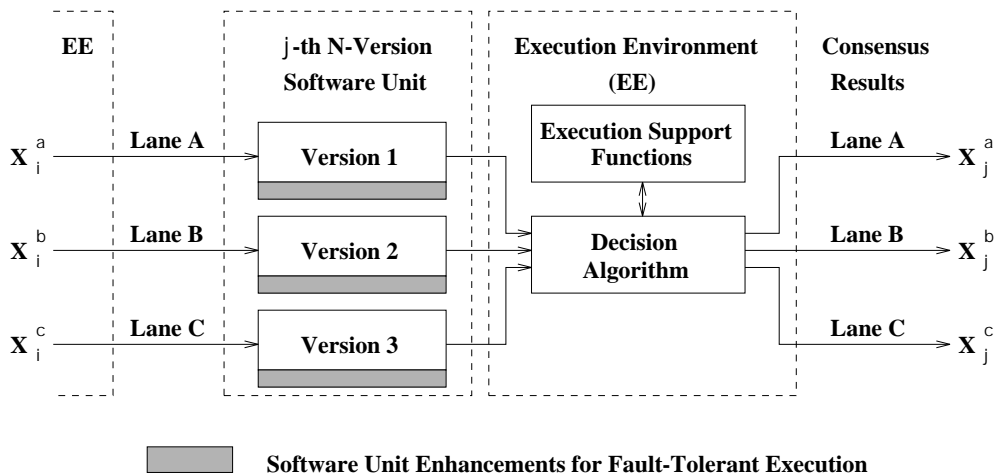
EE

j-th N-Version Software Unit

Execution Environment (EE)

Consensus Results

$\mathbf{X}_i^a$

Lane A

Version 1

Execution Support Functions

Lane A

$\mathbf{X}_j^a$

$\mathbf{X}_i^b$

Lane B

Version 2

Decision Algorithm

Lane B

$\mathbf{X}_j^b$

$\mathbf{X}_i^c$

Lane C

Version 3

Lane C

$\mathbf{X}_j^c$

Software Unit Enhancements for Fault-Tolerant Execution